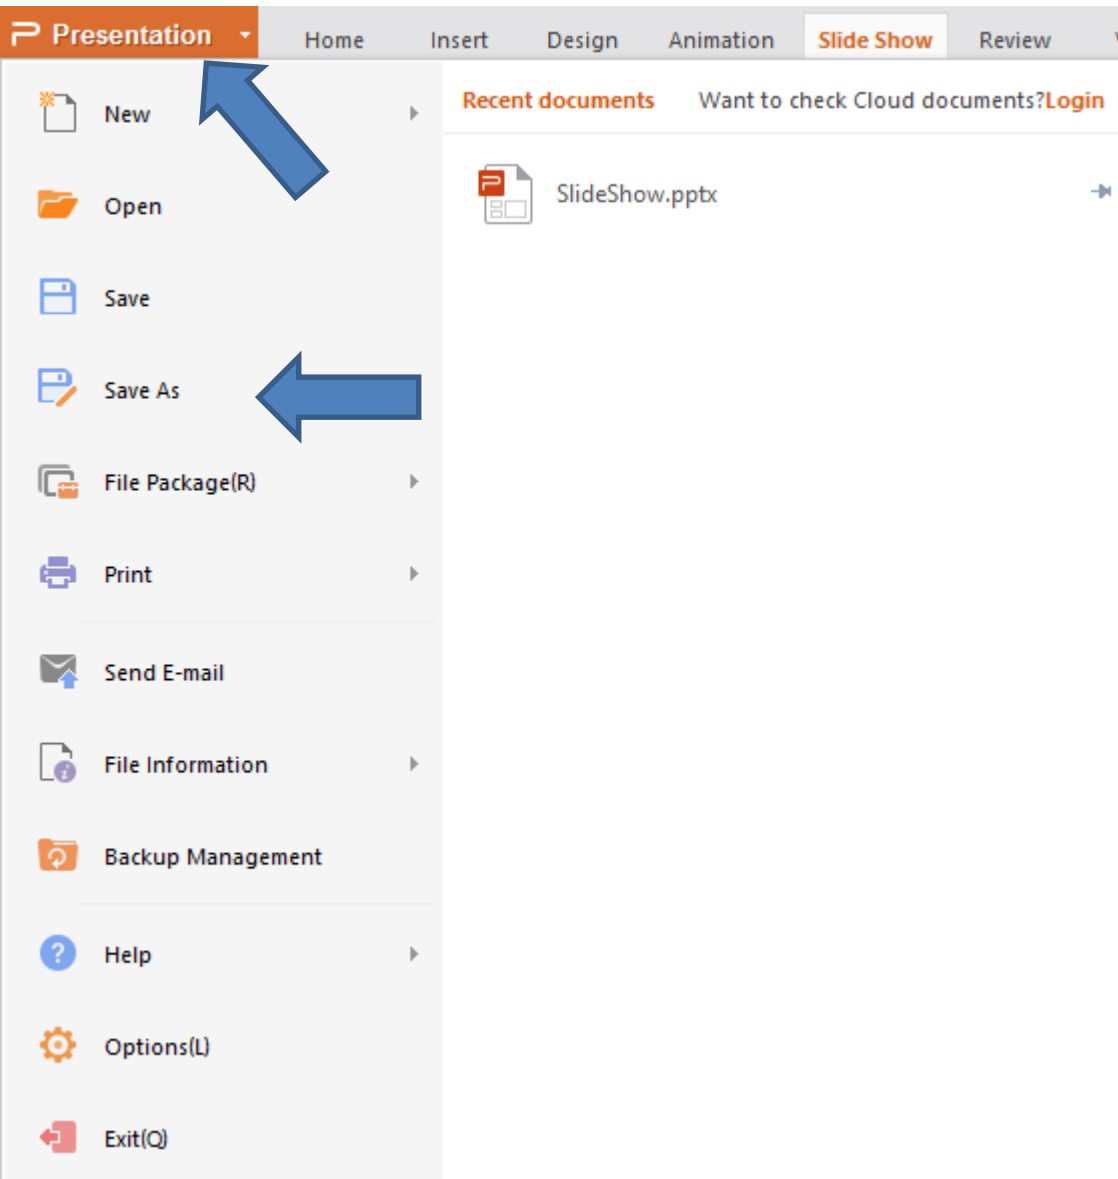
Presentation
Home
Insert
Design
Animation
Slide Show
Review

New
Open
Save
Save As
File Package(R)
Print
Send E-mail
File Information
Backup Management
Help
Options(L)
Exit(Q)

Recent documents
Want to check Cloud documents?Login

SlideShow.pptx